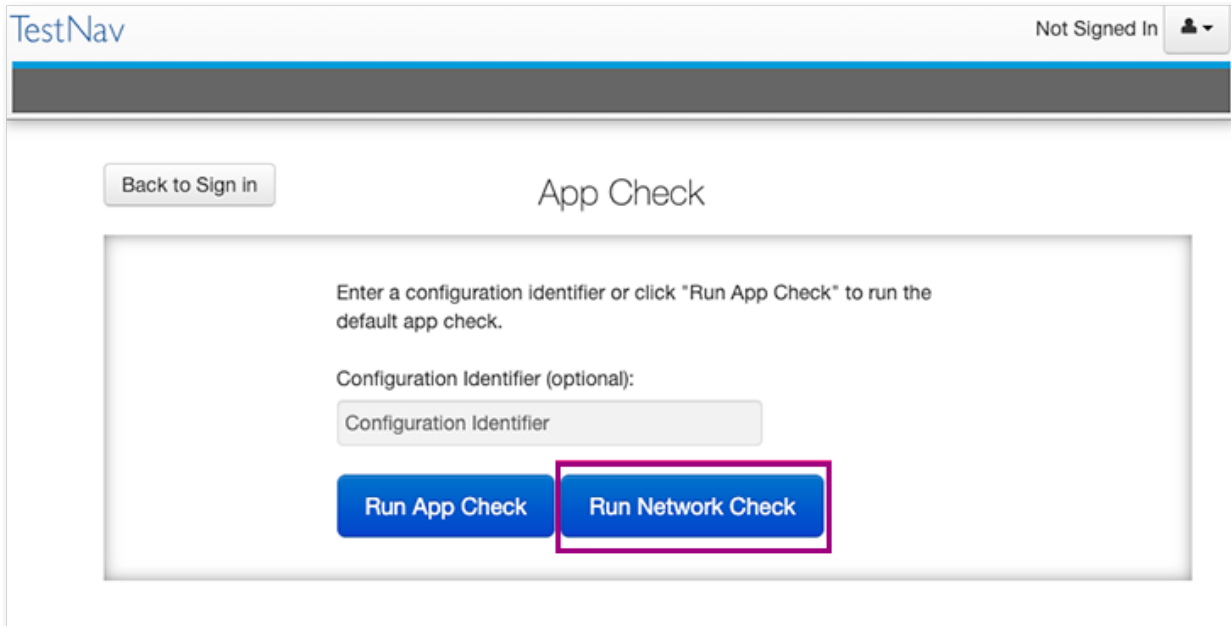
TestNav

Not Signed In

Back to Sign in

App Check

Enter a configuration identifier or click "Run App Check" to run the default app check.

Configuration Identifier (optional):

Configuration Identifier

Run App Check

Run Network Check